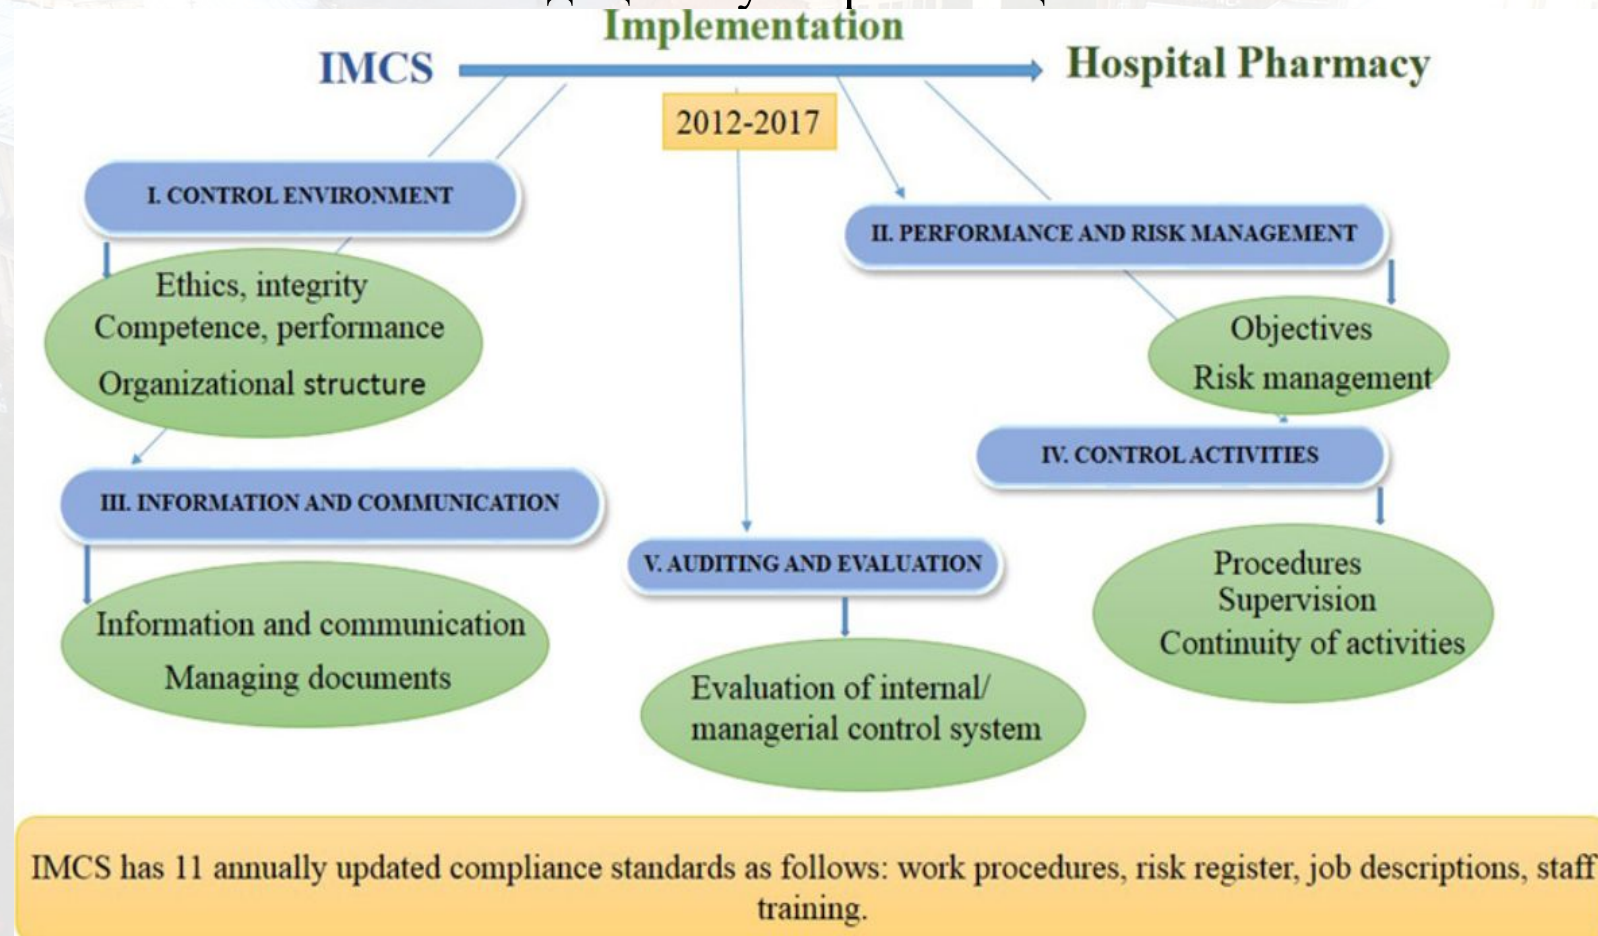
Implementation

IMCS

Hospital Pharmacy

2012-2017

I. CONTROL ENVIRONMENT

Ethics, integrity
Competence, performance
Organizational structure

II. PERFORMANCE AND RISK MANAGEMENT

Objectives
Risk management

III. INFORMATION AND COMMUNICATION

Information and communication
Managing documents

IV. CONTROL ACTIVITIES

Procedures
Supervision
Continuity of activities

V. AUDITING AND EVALUATION

Evaluation of internal/ managerial control system

IMCS has 11 annually updated compliance standards as follows: work procedures, risk register, job descriptions, staff training.